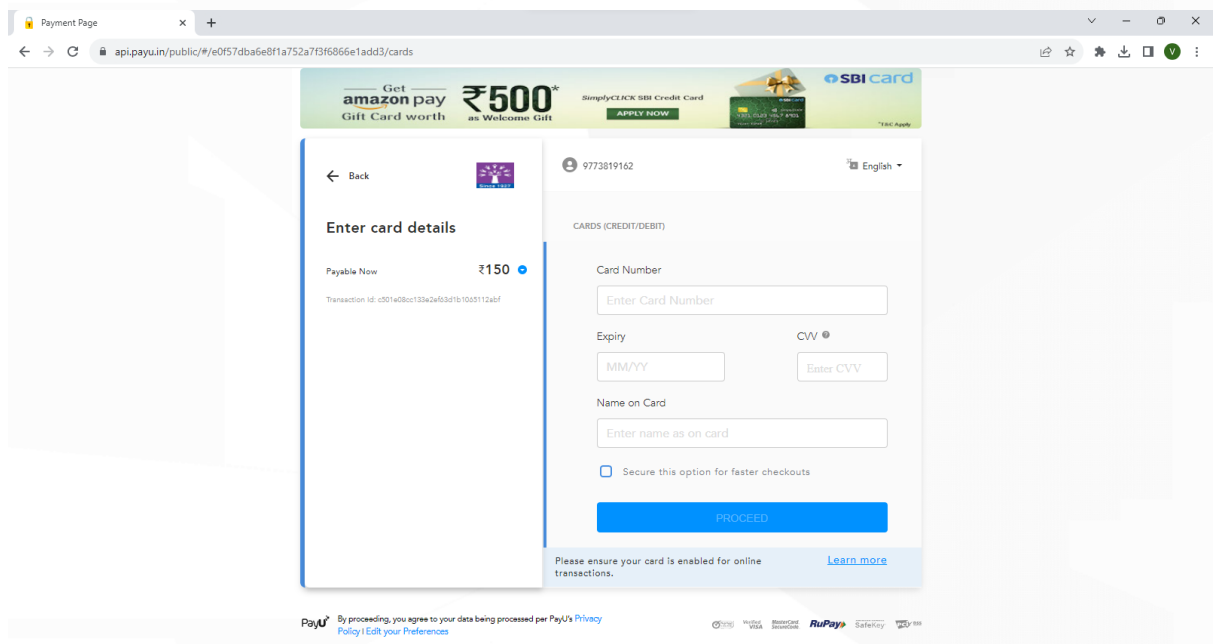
Payment Page

api.payu.in/public/#/e0f57dba6e8f1a752a7f3f6866e1add3/cards

Get amazon pay Gift Card worth ₹500* as Welcome Gift
SimplyCLICK SBI Credit Card
APPLY NOW
SBI card
*T&C Apply

Back

Since 1927

Enter card details

Payable Now ₹150

Transaction Id: c501e08cc133e2ef03d1b1065112ebf

9773819162

English

CARDS (CREDIT/DEBIT)

Card Number
Enter Card Number

Expiry
MM/YY

CVV
Enter CVV

Name on Card
Enter name as on card

Secure this option for faster checkouts

PROCEED

Please ensure your card is enabled for online transactions.

Learn more

PayU By proceeding, you agree to your data being processed per PayU's Privacy Policy | Edit your Preferences

Verified by VISA MasterCard SecureCode RuPay SafeKey